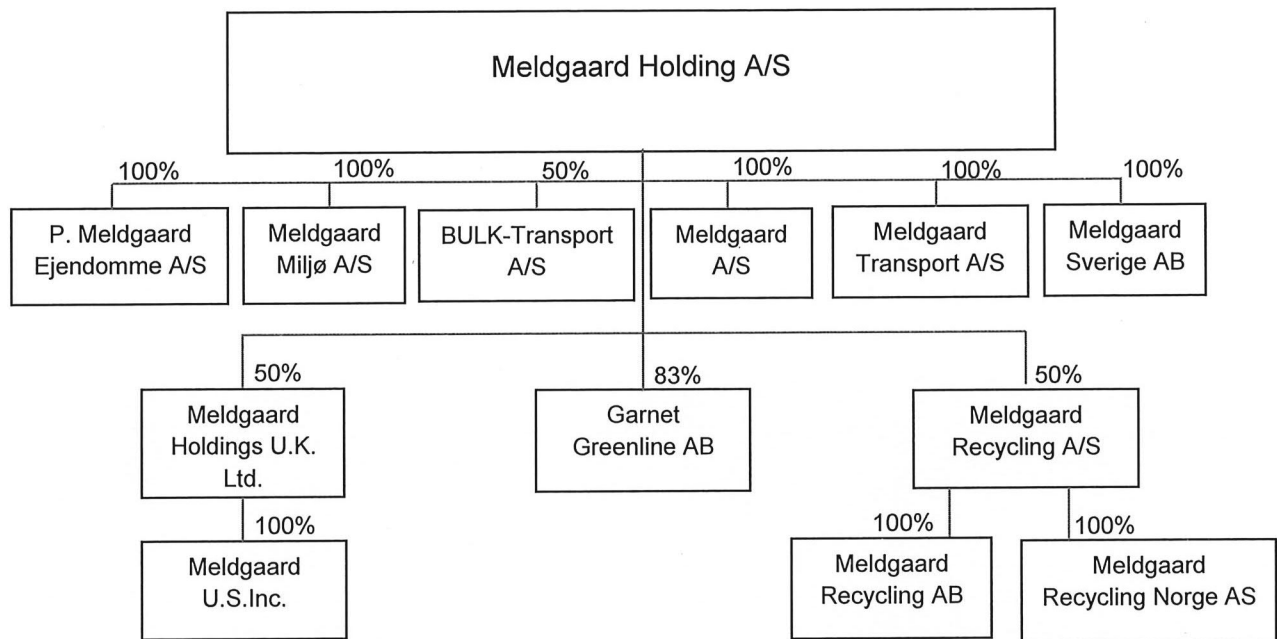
Meldgaard Holding A/S

100%
P. Meldgaard Ejendomme A/S

100%
Meldgaard Miljø A/S

50%
BULK-Transport A/S

100%
Meldgaard A/S

100%
Meldgaard Transport A/S

100%
Meldgaard Sverige AB

50%
Meldgaard Holdings U.K. Ltd.

100%
Meldgaard U.S.Inc.

83%
Garnet Greenline AB

50%
Meldgaard Recycling A/S

100%
Meldgaard Recycling AB

100%
Meldgaard Recycling Norge AS